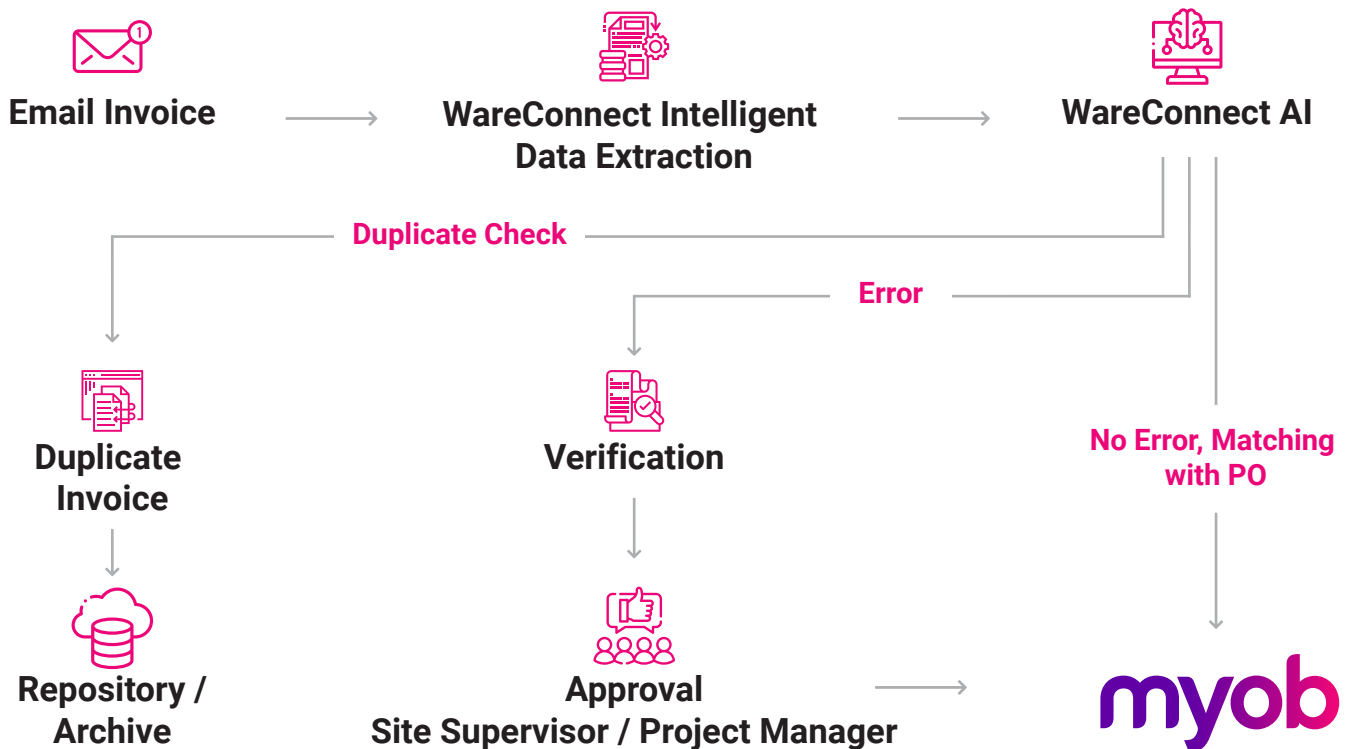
1

Email Invoice

WareConnect Intelligent Data Extraction

WareConnect AI

Duplicate Check

Error

Duplicate Invoice

Verification

No Error, Matching with PO

Repository / Archive

Approval
Site Supervisor / Project Manager

myob